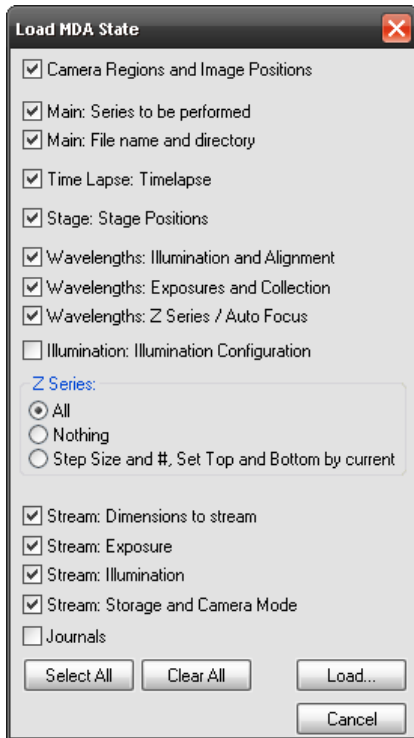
Load MDA State

Camera Regions and Image Positions

Main: Series to be performed

Main: File name and directory

Time Lapse: Timelapse

Stage: Stage Positions

Wavelengths: Illumination and Alignment

Wavelengths: Exposures and Collection

Wavelengths: Z Series / Auto Focus

Illumination: Illumination Configuration

Z Series:

All

Nothing

Step Size and #, Set Top and Bottom by current

Stream: Dimensions to stream

Stream: Exposure

Stream: Illumination

Stream: Storage and Camera Mode

Journals

Select All

Clear All

Load...

Cancel